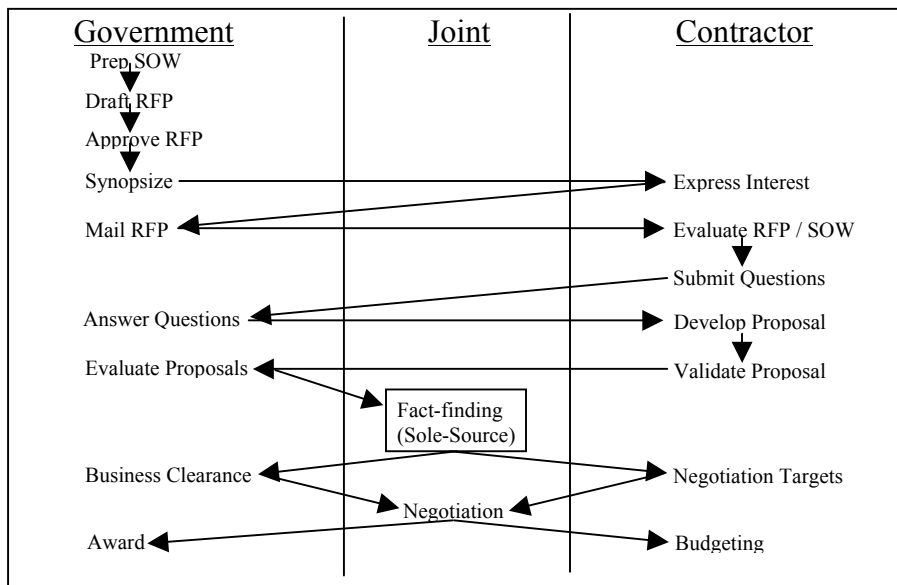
Government

Prep SOW

Draft RFP

Approve RFP

Synopsize

Mail RFP

Answer Questions

Evaluate Proposals

Business Clearance

Award

Joint

Fact-finding (Sole-Source)

Negotiation

Contractor

Express Interest

Evaluate RFP / SOW

Submit Questions

Develop Proposal

Validate Proposal

Negotiation Targets

Budgeting